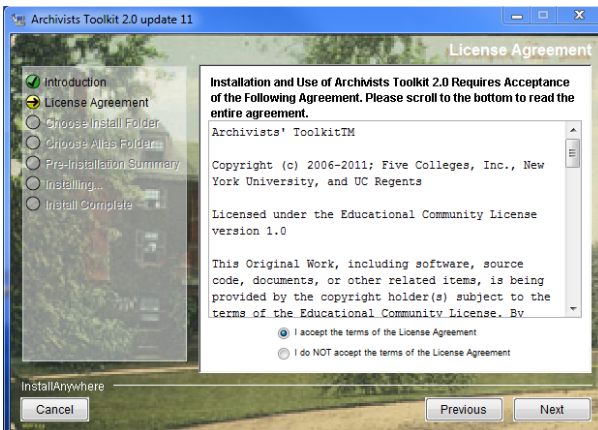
Archivists Toolkit 2.0 update 11

License Agreement

Introduction
License Agreement
Choose Install Folder
Choose Alias Folder
Pre-Installation Summary
Installing...
Install Complete

Installation and Use of Archivists Toolkit 2.0 Requires Acceptance of the Following Agreement. Please scroll to the bottom to read the entire agreement.

Archivists' ToolkitTM

Copyright (c) 2006-2011; Five Colleges, Inc., New York University, and UC Regents

Licensed under the Educational Community License version 1.0

This Original Work, including software, source code, documents, or other related items, is being provided by the copyright holder(s) subject to the terms of the Educational Community License. By

I accept the terms of the License Agreement

I do NOT accept the terms of the License Agreement

InstallAnywhere

Cancel

Previous

Next